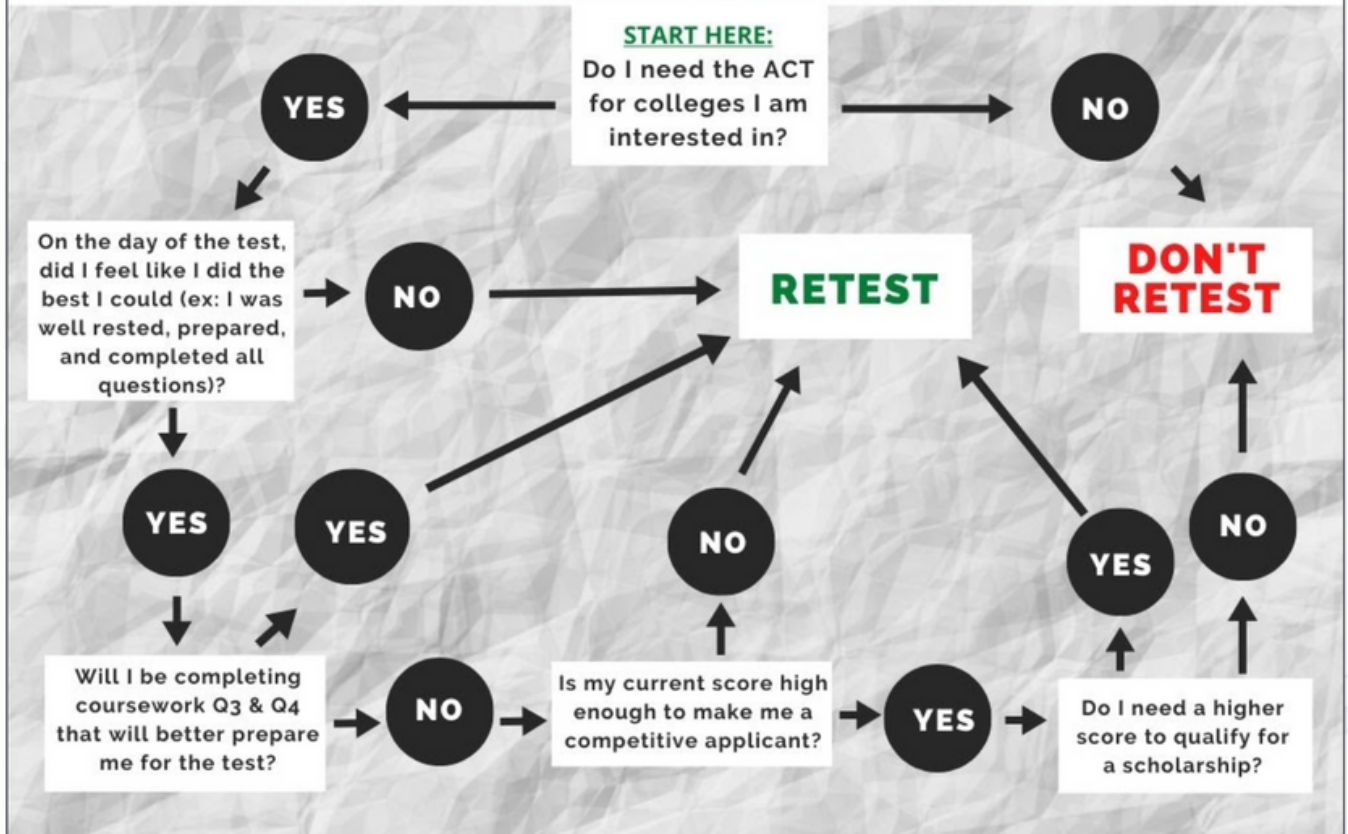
START HERE:
Do I need the ACT for colleges I am interested in?

YES

NO

On the day of the test, did I feel like I did the best I could (ex: I was well rested, prepared, and completed all questions)?

NO

RETEST

DON'T RETEST

YES

YES

NO

YES

NO

Will I be completing coursework Q3 & Q4 that will better prepare me for the test?

NO

Is my current score high enough to make me a competitive applicant?

YES

Do I need a higher score to qualify for a scholarship?